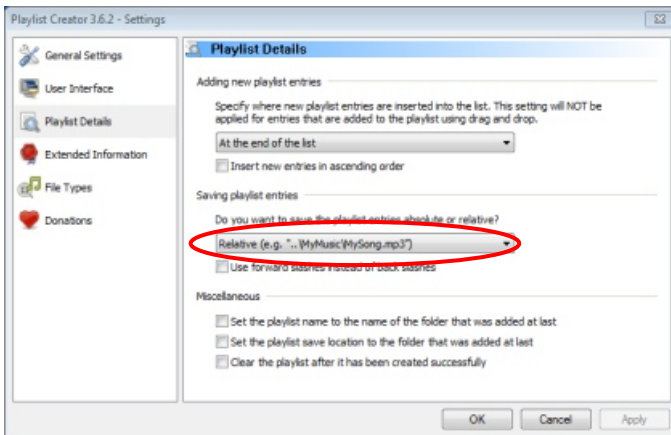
Playlist Creator 3.6.2 - Settings

General Settings
User Interface
Playlist Details
Extended Information
File Types
Donations

Playlist Details

Adding new playlist entries

Specify where new playlist entries are inserted into the list. This setting will NOT be applied for entries that are added to the playlist using drag and drop.

At the end of the list

Insert new entries in ascending order

Saving playlist entries

Do you want to save the playlist entries absolute or relative?

Relative (e.g. "..\MyMusic\MySong.mp3")

Use forward slashes instead of back slashes

Miscellaneous

Set the playlist name to the name of the folder that was added at last
Set the playlist save location to the folder that was added at last
Clear the playlist after it has been created successfully

OK
Cancel
Apply